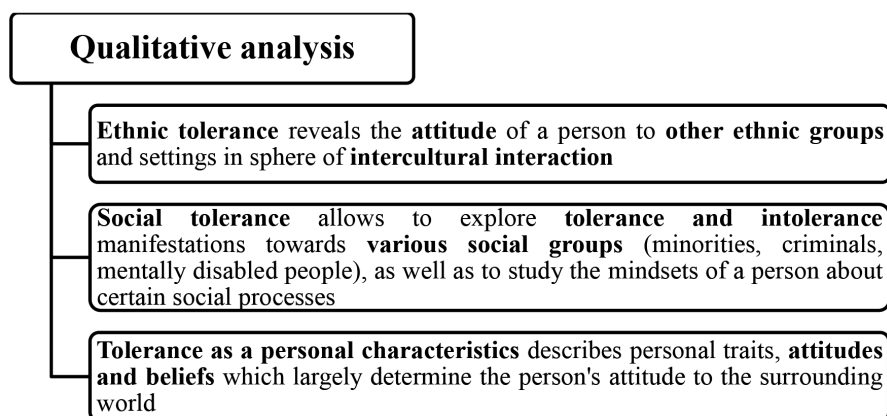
Qualitative analysis

Ethnic tolerance reveals the attitude of a person to other ethnic groups and settings in sphere of intercultural interaction

Social tolerance allows to explore tolerance and intolerance manifestations towards various social groups (minorities, criminals, mentally disabled people), as well as to study the mindsets of a person about certain social processes

Tolerance as a personal characteristics describes personal traits, attitudes and beliefs which largely determine the person's attitude to the surrounding world